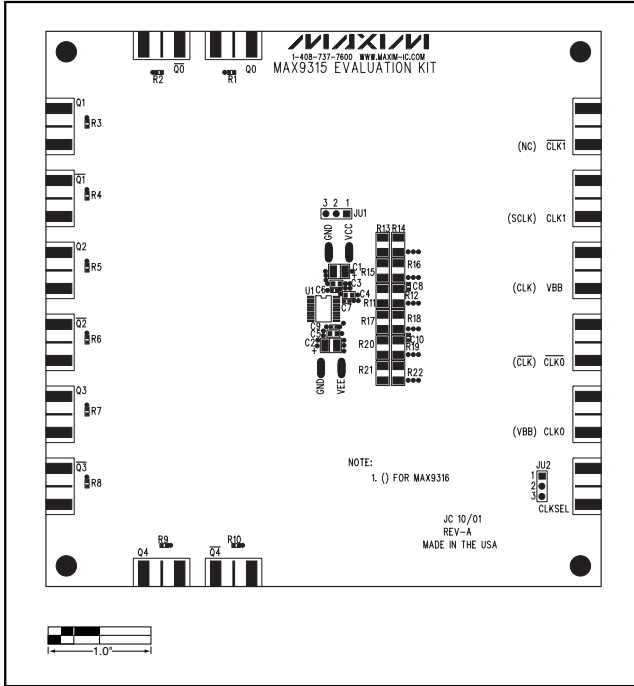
MAXIM
1-408-737-7600 WWW.MAXIM-IC.COM
MAX9315 EVALUATION KIT

R2 $\overline{Q0}$ R1 Q0

Q1 R3
$\overline{Q1}$ R4
Q2 R5
$\overline{Q2}$ R6
Q3 R7
$\overline{Q3}$ R8

(NC) $\overline{CLK1}$
(SCLK) CLK1
(CLK) VBB
($\overline{CLK}$) $\overline{CLK0}$
(VBB) CLK0

3 2 1 JU1
GND VCC
R13 R14
C1 R15 R16
C3 C8
U1 C6 C4 R11 R12
C7
R17 R18
C9 C10
C5 R19
C2 R20
R21 R22
GND VEE

NOTE:
1. () FOR MAX9316

JU2
1
2
3
CLKSEL

JC 10/01
REV-A
MADE IN THE USA

R9 R10
Q4 $\overline{Q4}$

1.0"